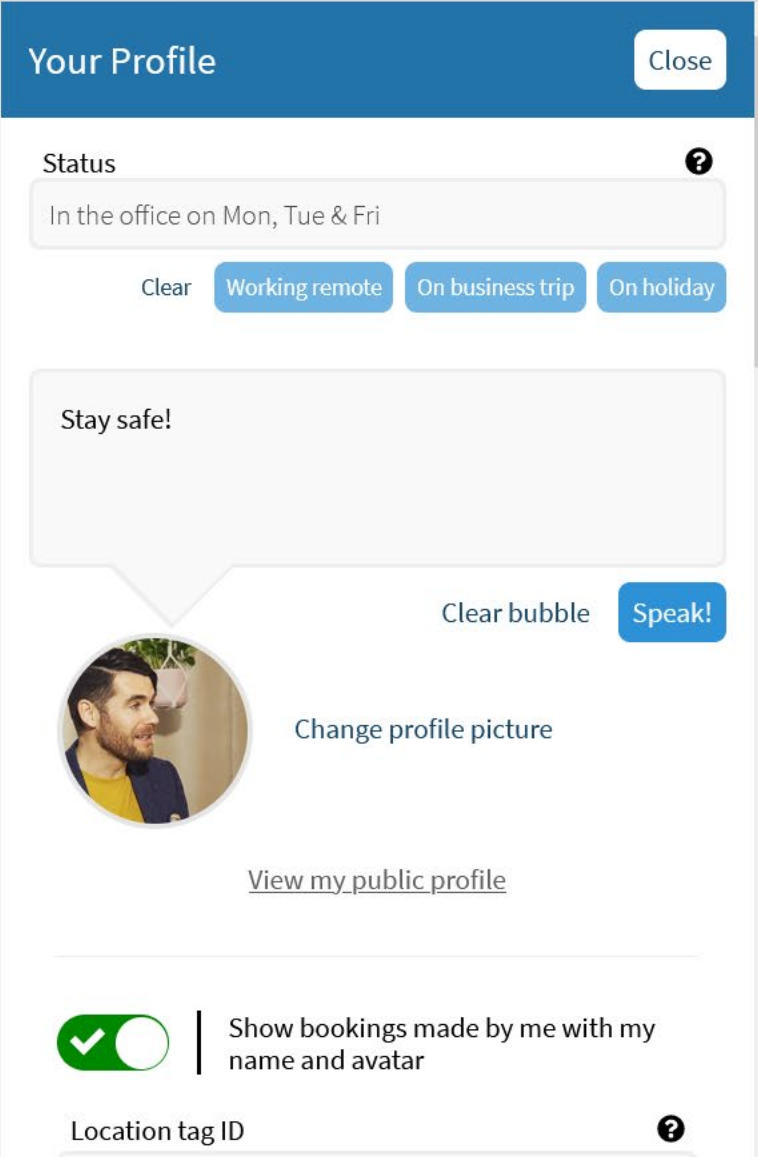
Your Profile

Close

Status

In the office on Mon, Tue & Fri

Clear

Working remote

On business trip

On holiday

Stay safe!

Clear bubble

Speak!

Change profile picture

View my public profile

Show bookings made by me with my name and avatar

Location tag ID